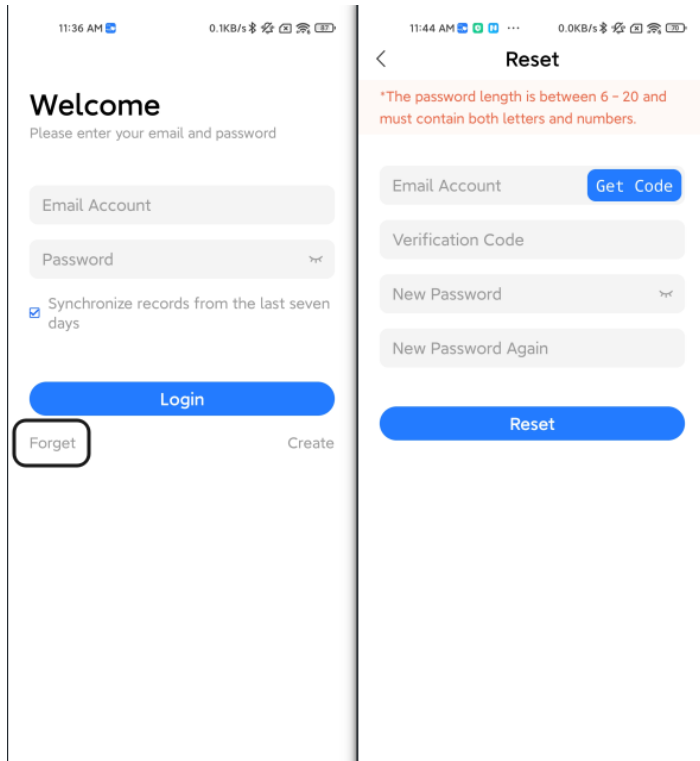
11:36 AM 0.1KB/s 87

Welcome
Please enter your email and password

Email Account

Password

Synchronize records from the last seven days

Login

Forget

Create

11:44 AM ··· 0.0KB/s 78

<

Reset

*The password length is between 6 - 20 and must contain both letters and numbers.

Email Account

Get Code

Verification Code

New Password

New Password Again

Reset